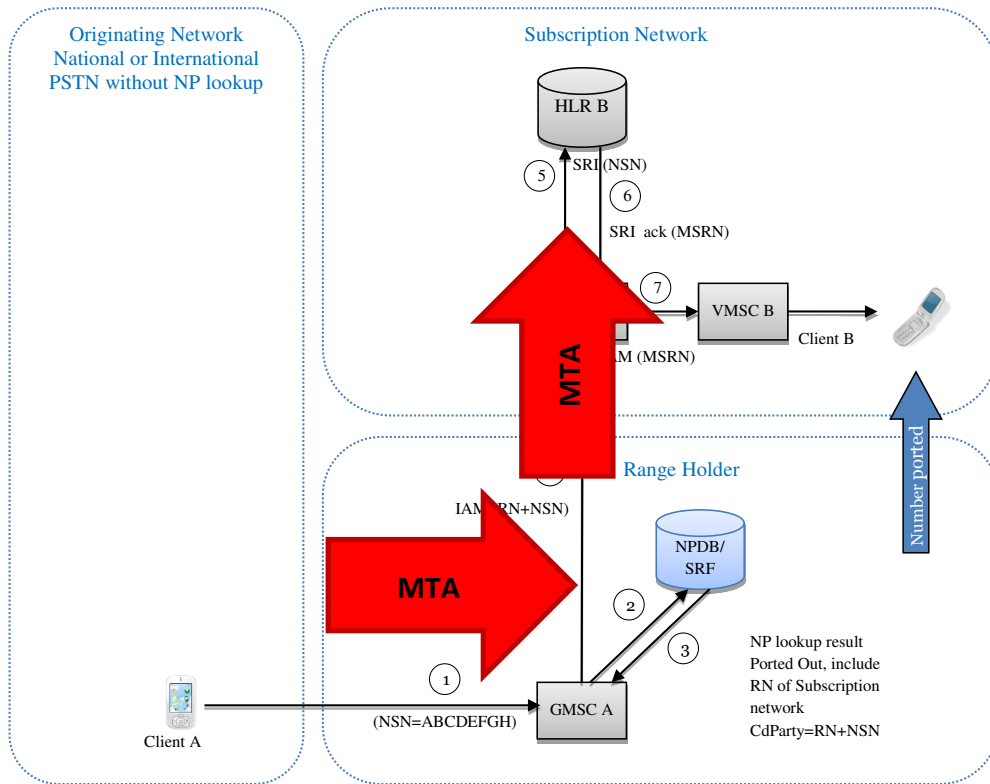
Originating Network
National or International
PSTN without NP lookup

Subscription Network

HLR B

5

SRI (NSN)

6

SRI ack (MSRN)

7

VMSC B

Client B

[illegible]M (MSRN)

MTA

Range Holder

IAM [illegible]RN+NSN)

NPDB/
SRF

Number ported

MTA

2

3

1

NP lookup result
Ported Out, include
RN of Subscription
network
CdParty=RN+NSN

Client A

(NSN=ABCDEFGH)

GMSC A